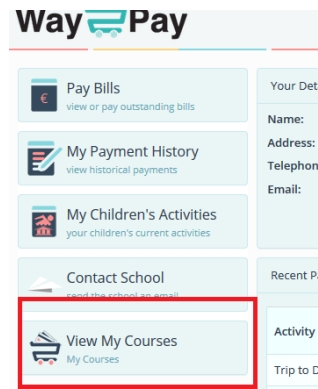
Way Pay

Pay Bills
view or pay outstanding bills

My Payment History
view historical payments

My Children's Activities
your children's current activities

Contact School
send the school an email

View My Courses
My Courses

Your Det

Name:
Address:
Telephon
Email:

Recent P

Activity

Trip to D